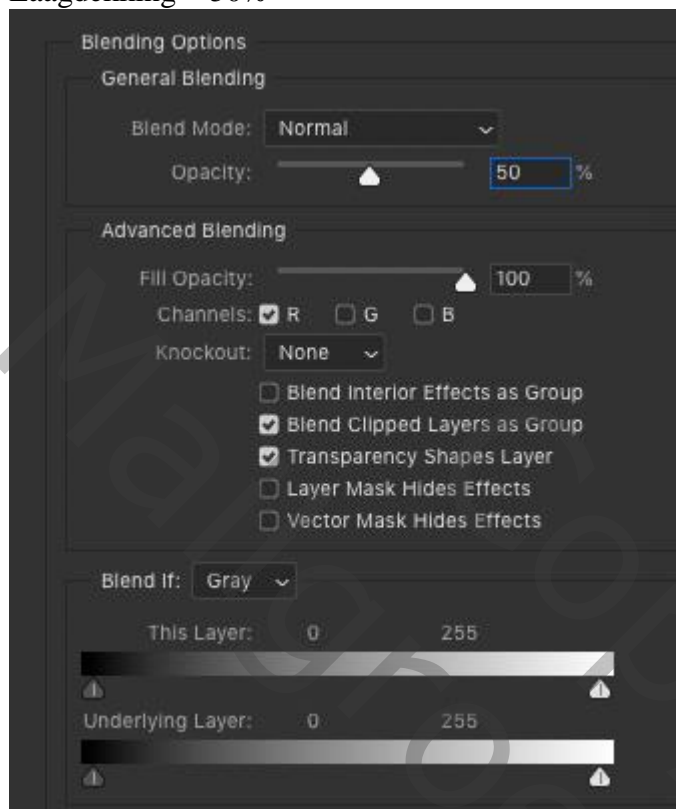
Blending Options

General Blending

Blend Mode: Normal

Opacity: 50 %

Advanced Blending

Fill Opacity: 100 %

Channels: R G B

Knockout: None

Blend Interior Effects as Group

Blend Clipped Layers as Group

Transparency Shapes Layer

Layer Mask Hides Effects

Vector Mask Hides Effects

Blend If: Gray

This Layer: 0 255

Underlying Layer: 0 255